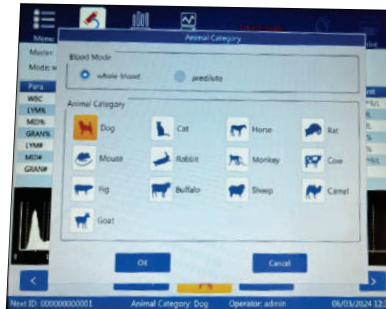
Menu
Master
Mode w
Para
WBC
LYM%
MID%
GRAN%
LYM#
MID#
GRAN#

Animal Category

Blood Mode
whole blood
prediluto

Animal Category
Dog
Cat
Horse
Rat
Mouse
Rabbit
Monkey
Cow
Pig
Buffalo
Sheep
Camel
Goat

OK
Cancel

Next ID: 000000000001
Animal Category: Dog
Operator: admin
06/03/2024 12:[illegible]